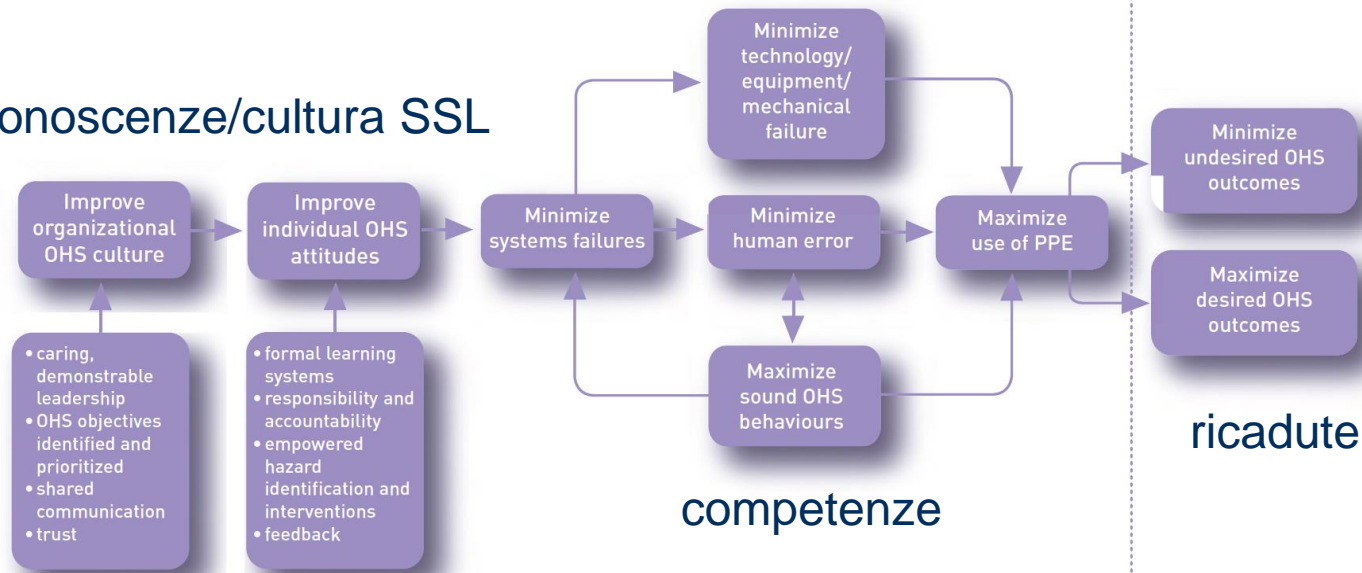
onoscenze/cultura SSL

Improve organizational OHS culture

Improve individual OHS attitudes

Minimize systems failures

Minimize technology/ equipment/ mechanical failure

Minimize human error

Maximize sound OHS behaviours

Maximize use of PPE

Minimize undesired OHS outcomes

Maximize desired OHS outcomes

• caring, demonstrable leadership
• OHS objectives identified and prioritized
• shared communication
• trust

• formal learning systems
• responsibility and accountability
• empowered hazard identification and interventions
• feedback

competenze

ricadute